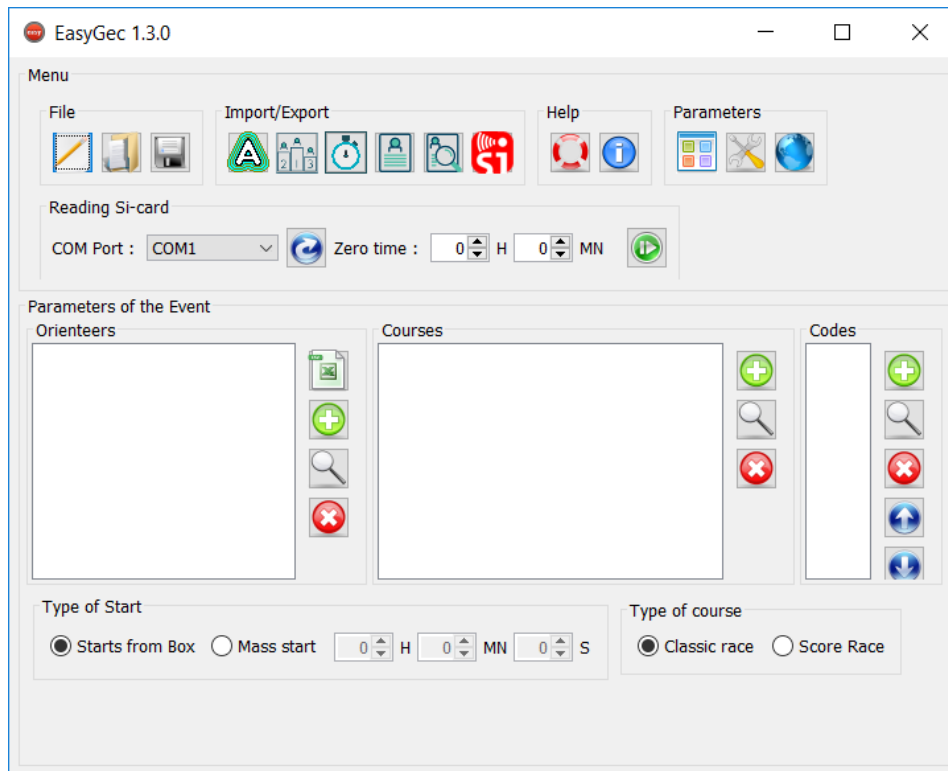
EasyGec 1.3.0

Menu

File

Import/Export

Help

Parameters

Reading Si-card

COM Port : COM1

Zero time : 0 H 0 MN

Parameters of the Event

Orienteers

Courses

Codes

Type of Start

Starts from Box

Mass start

0 H 0 MN 0 S

Type of course

Classic race

Score Race